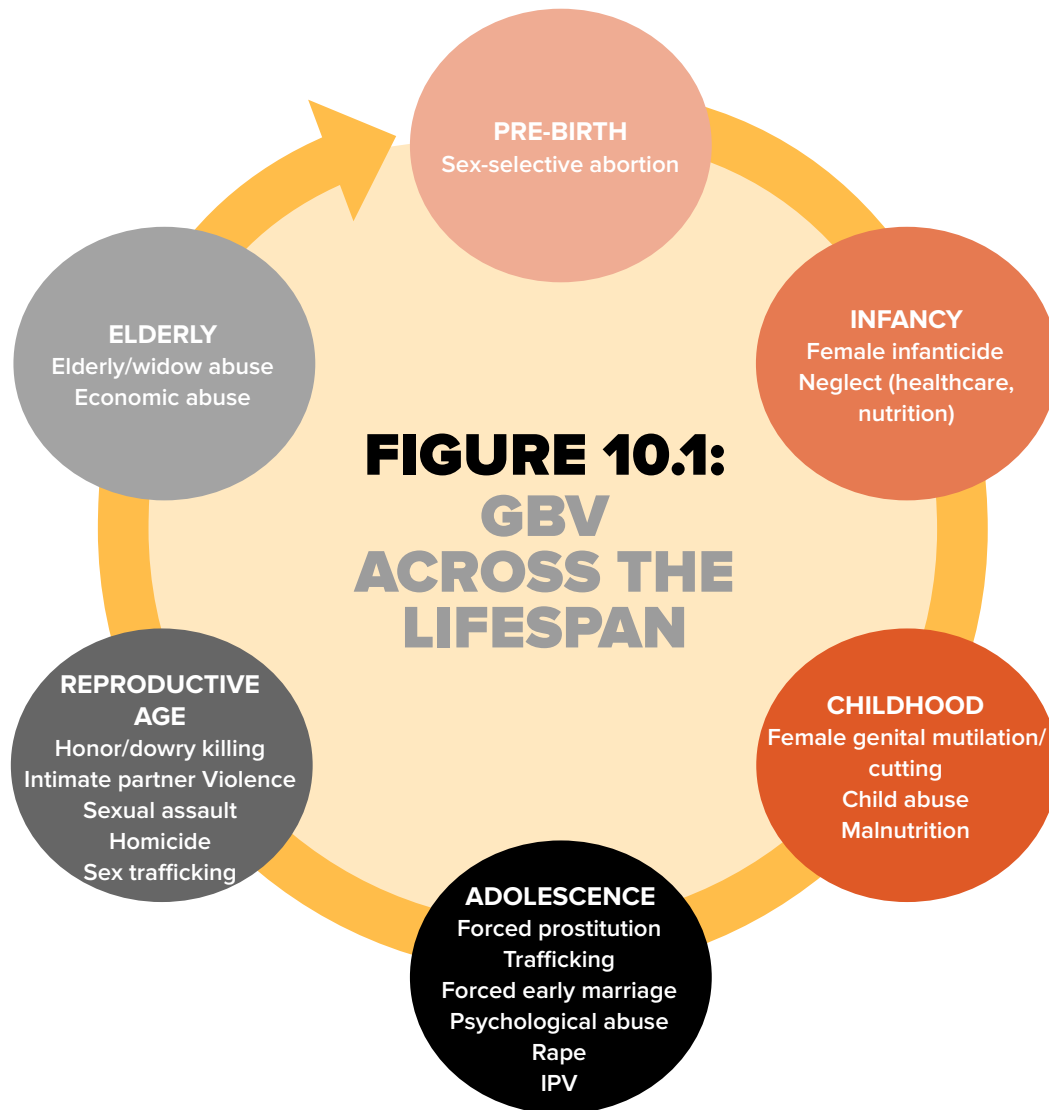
FIGURE 10.1:
GBV ACROSS THE LIFESPAN

PRE-BIRTH
Sex-selective abortion

INFANCY
Female infanticide
Neglect (healthcare, nutrition)

CHILDHOOD
Female genital mutilation/ cutting
Child abuse
Malnutrition

ADOLESCENCE
Forced prostitution
Trafficking
Forced early marriage
Psychological abuse
Rape
IPV

REPRODUCTIVE AGE
Honor/dowry killing
Intimate partner Violence
Sexual assault
Homicide
Sex trafficking

ELDERLY
Elderly/widow abuse
Economic abuse